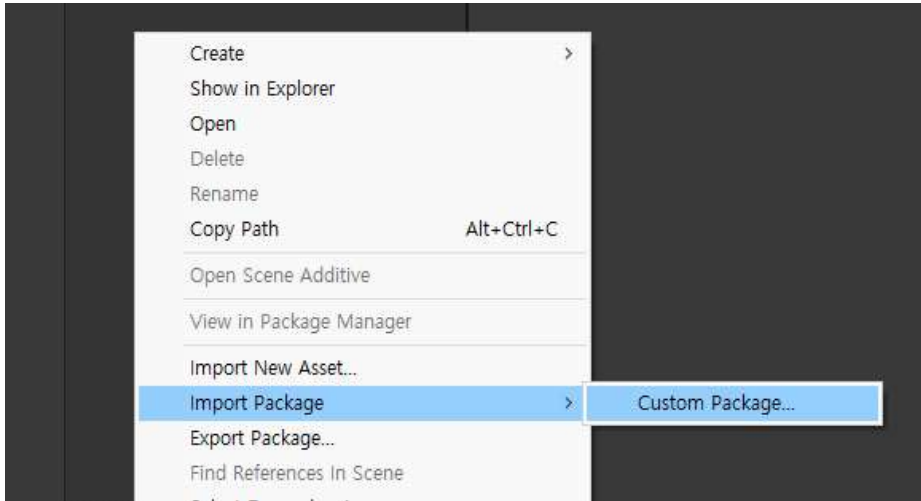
Create >
Show in Explorer
Open
Delete
Rename
Copy Path Alt+Ctrl+C

Open Scene Additive

View in Package Manager

Import New Asset...
Import Package > Custom Package...
Export Package...
Find References In Scene
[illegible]